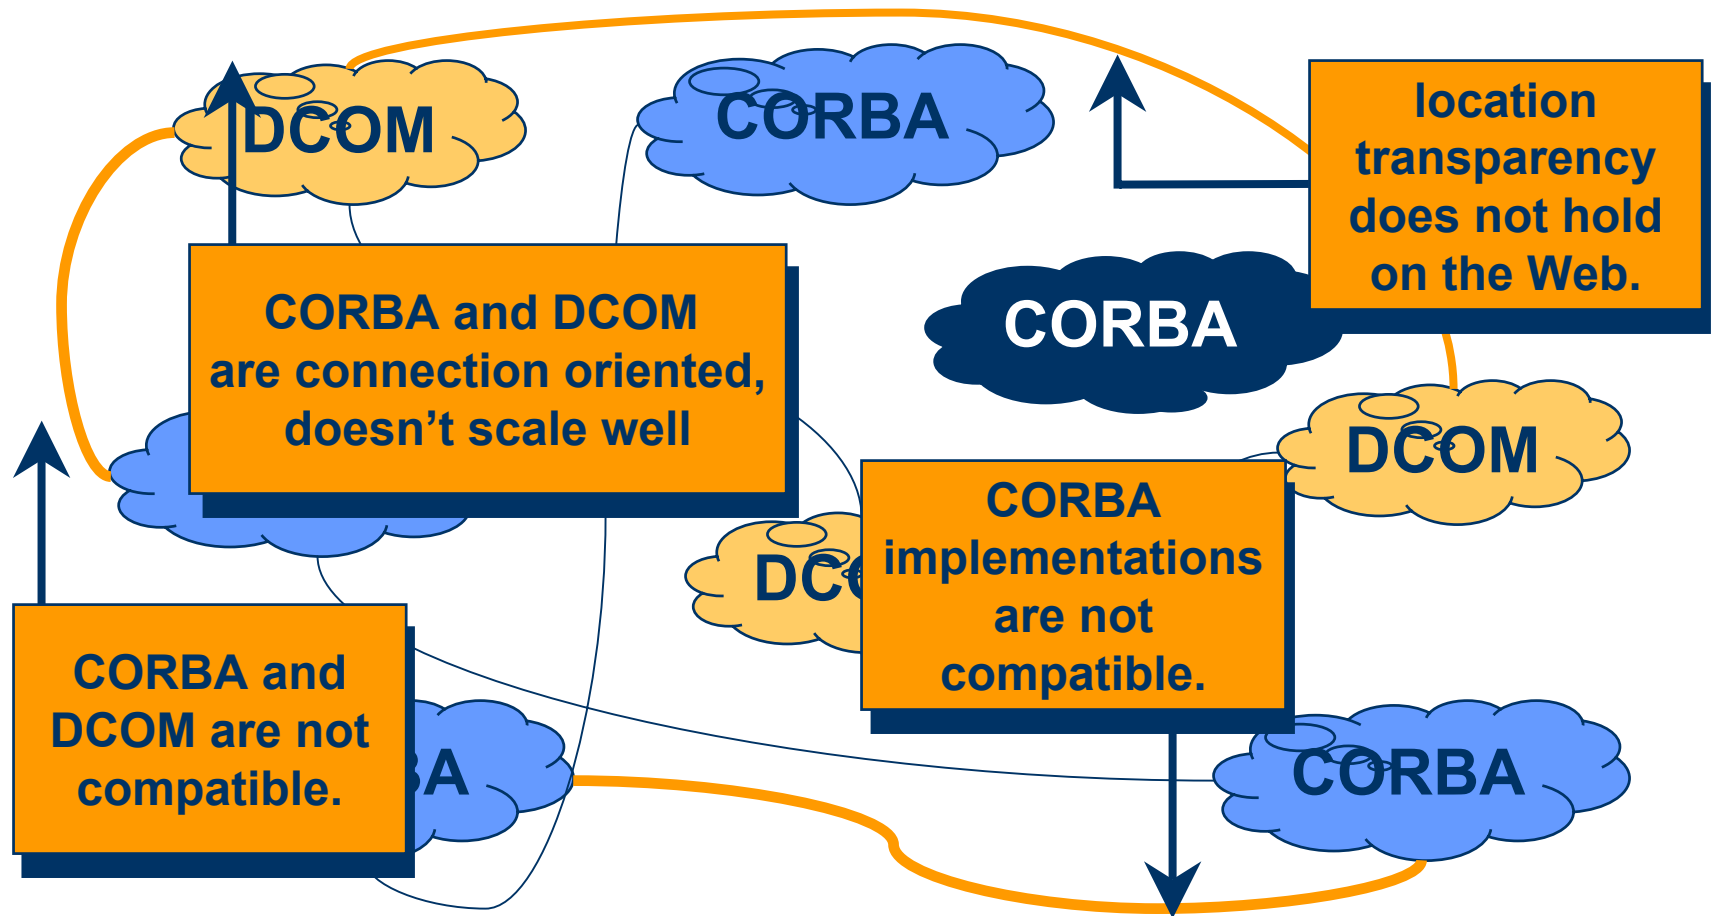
DCOM

CORBA

location transparency does not hold on the Web.

CORBA and DCOM are connection oriented, doesn't scale well

CORBA

DCOM

DC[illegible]

CORBA implementations are not compatible.

CORBA and DCOM are not compatible.

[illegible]BA

CORBA